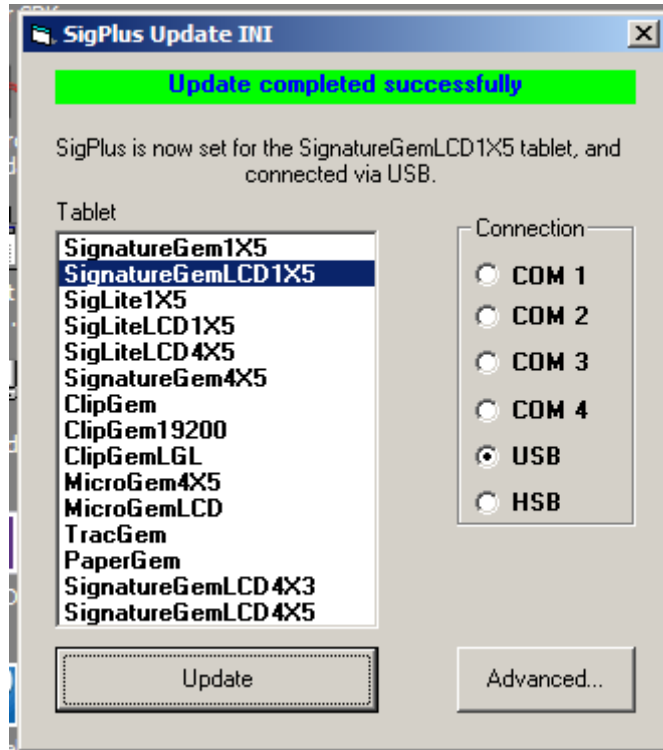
SigPlus Update INI

Update completed successfully

SigPlus is now set for the SignatureGemLCD1X5 tablet, and connected via USB.

Tablet

SignatureGem1X5
SignatureGemLCD1X5
SigLite1X5
SigLiteLCD1X5
SigLiteLCD4X5
SignatureGem4X5
ClipGem
ClipGem19200
ClipGemLGL
MicroGem4X5
MicroGemLCD
TracGem
PaperGem
SignatureGemLCD4X3
SignatureGemLCD4X5

Connection

COM 1
COM 2
COM 3
COM 4
USB
HSB

Update

Advanced...